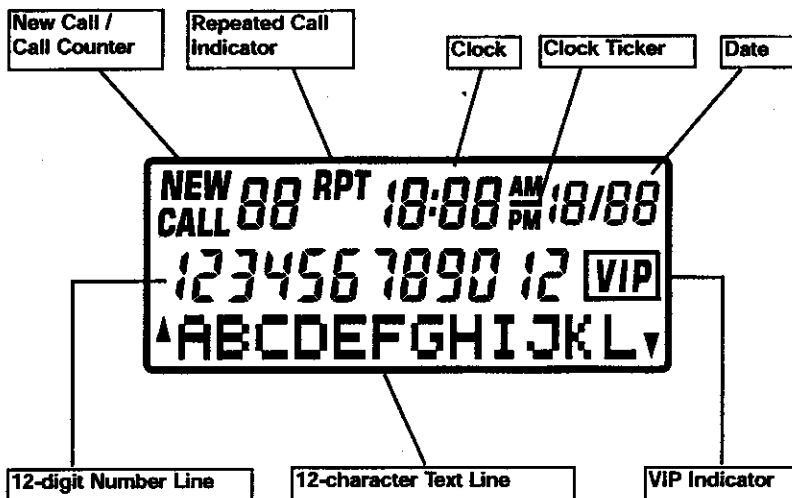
New Call / Call Counter

Repeated Call Indicator

Clock

Clock Ticker

Date

NEW CALL 88 RPT 18:88 AM PM 18/88

123456789012 VIP

▲ABCDEFGHIJKL▼

12-digit Number Line

12-character Text Line

VIP Indicator